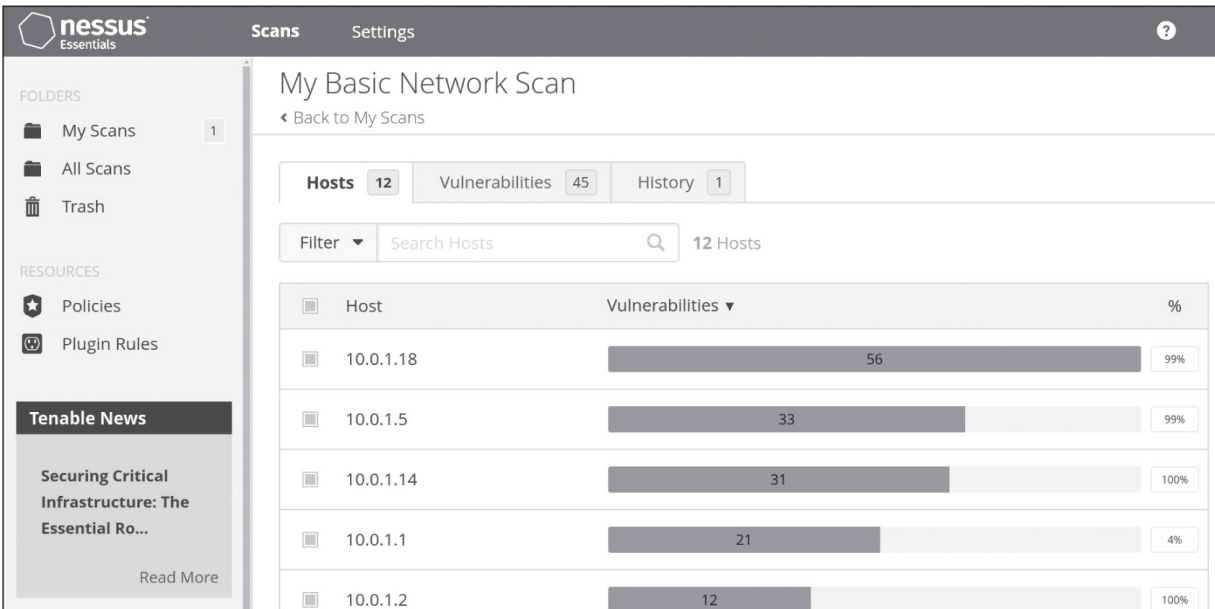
nessus Essentials

Scans Settings

?

FOLDERS

My Scans 1

All Scans

Trash

RESOURCES

Policies

Plugin Rules

Tenable News

Securing Critical Infrastructure: The Essential Ro...

Read More

My Basic Network Scan

‹ Back to My Scans

Hosts 12 Vulnerabilities 45 History 1

Filter ▾ Search Hosts 12 Hosts

| | Host | Vulnerabilities ▾ | % |
|---|---|---|---|
| | 10.0.1.18 | 56 | 99% |
| | 10.0.1.5 | 33 | 99% |
| | 10.0.1.14 | 31 | 100% |
| | 10.0.1.1 | 21 | 4% |
| | 10.0.1.2 | 12 | 100% |